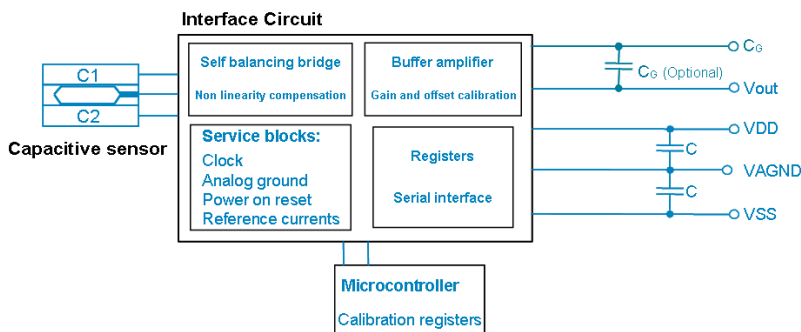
Interface Circuit

C1

C2

Capacitive sensor

Self balancing bridge

Non linearity compensation

Buffer amplifier

Gain and offset calibration

Service blocks:

Clock

Analog ground

Power on reset

Reference currents

Registers

Serial interface

$C_G$

$C_G$ (Optional)

Vout

VDD

C

VAGND

C

VSS

Microcontroller

Calibration registers